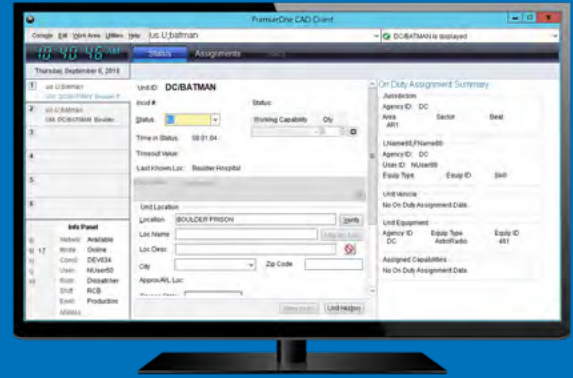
PremierOne CAD Client

Console Edit Work Area Utilities Help   us.U;batman   DC/BATMAN is displayed

10 40 46 AM   Status   Assignments

Thursday, September 6, 2012

1 us.U;batman
2 us.U;batman DC/BATMAN Boulder
3
4
5
6

Info Panel
Network Available
Mode Online
Comp DEV034
User NUser50
Role Dispatcher
Shift RCB
Environ Production

Unit ID: DC/BATMAN
Incd #:
Status:
Status
Working Capability   Qty
Time in Status: 00:01:04
Timeout Value:
Last Known Loc: Boulder Hospital

Unit Location
Location BOULDER PRISON   Verify
Loc Name
Loc Desc
City   Zip Code
Approx/Alt. Loc:

Unit History

On Duty Assignment Summary
Jurisdiction
Agency ID: DC
Area   Sector   Beat
AR1

LName99,FName99
Agency ID: DC
User ID: NUser99
Equip Type   Equip ID   Skill

Unit Vehicle
No On Duty Assignment Data.

Unit Equipment
Agency ID   Equip Type   Equip ID
DC   AstroRadio   461

Assigned Capabilities
No On Duty Assignment Data.